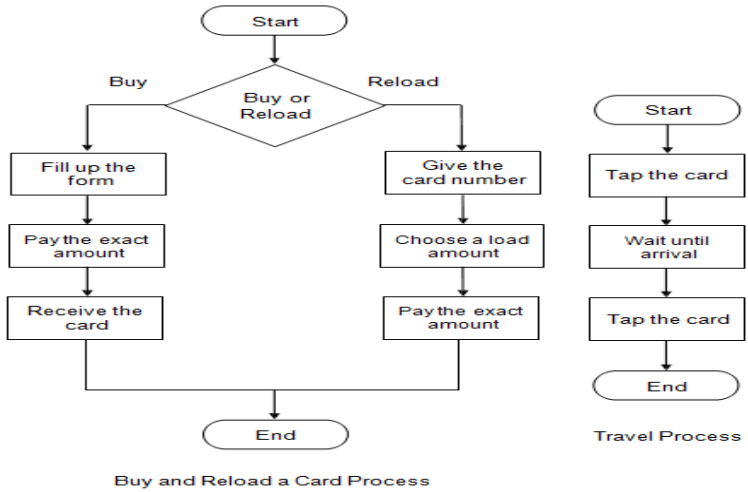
Start

Buy

Buy or Reload

Reload

Fill up the form

Paythe exact amount

Receive the card

Give the card number

Choose a load amount

Paythe exact amount

End

Buy and Reload a Card Process

Start

Tap the card

Wait until arrival

Tap the card

End

Travel Process